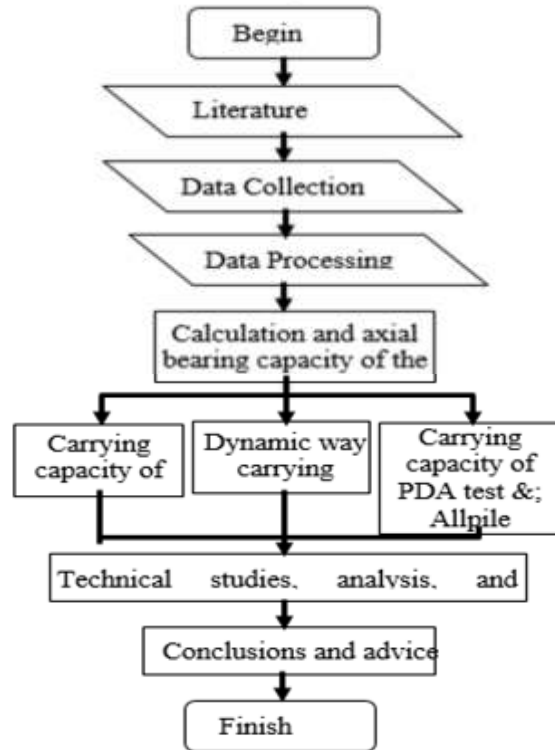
Begin

Literature

Data Collection

Data Processing

Calculation and axial bearing capacity of the

Carrying capacity of

Dynamic way carrying

Carrying capacity of PDA test &; Allpile

Technical studies, analysis, and

Conclusions and advice

Finish